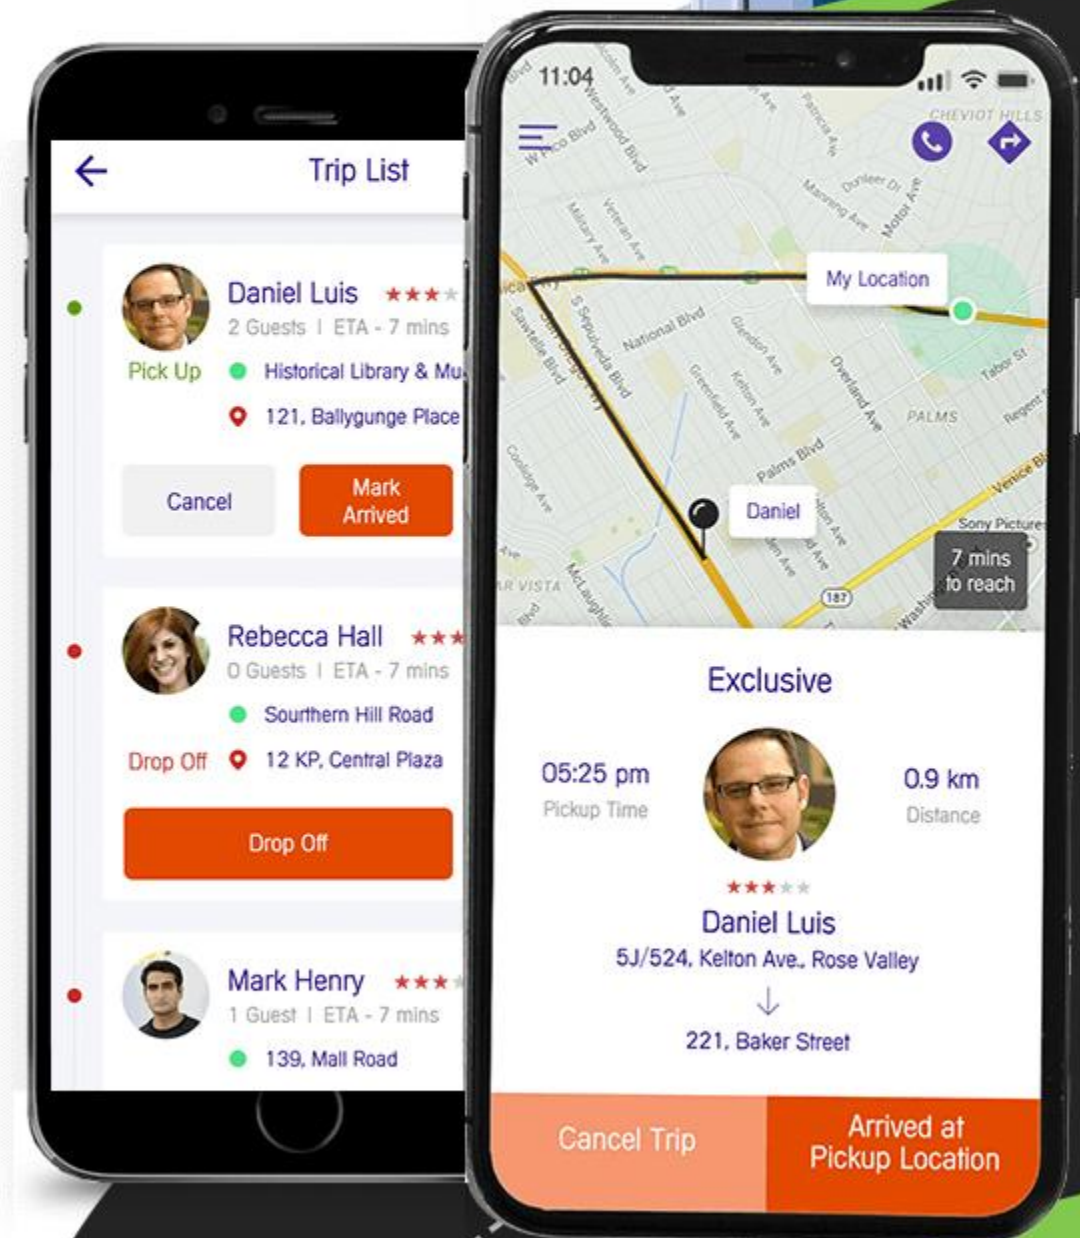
Trip List

Daniel Luis
2 Guests | ETA - 7 mins
Pick Up
Historical Library & Mu
121, Ballygunge Place
Cancel
Mark Arrived

Rebecca Hall
0 Guests | ETA - 7 mins
Sourthern Hill Road
Drop Off
12 KP, Central Plaza
Drop Off

Mark Henry
1 Guest | ETA - 7 mins
139, Mall Road

11:04
CHEVIOT HILLS
My Location
Daniel
7 mins to reach
PALMS
National Blvd
Palms Blvd
Overland Ave
Sawtelle Blvd
S Sepulveda Blvd
Veteran Ave
Military Ave
Westwood Blvd
Glendon Ave
Kelton Ave
Greenfield Ave
Motor Ave
Tabor St
Venice Bl
Sony Pictures
Coolidge Ave
McLaughlin
187

Exclusive
05:25 pm
Pickup Time
0.9 km
Distance
Daniel Luis
5J/524, Kelton Ave., Rose Valley
221, Baker Street
Cancel Trip
Arrived at Pickup Location